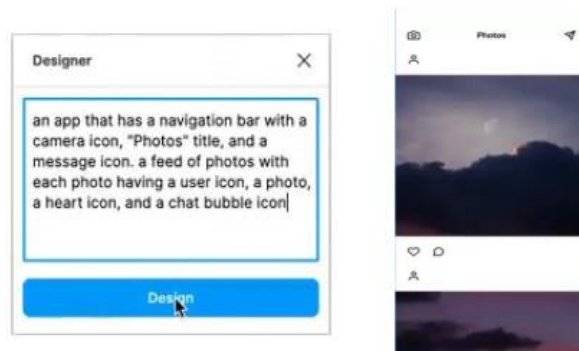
Designer

an app that has a navigation bar with a camera icon, "Photos" title, and a message icon. a feed of photos with each photo having a user icon, a photo, a heart icon, and a chat bubble icon

Design

Photos